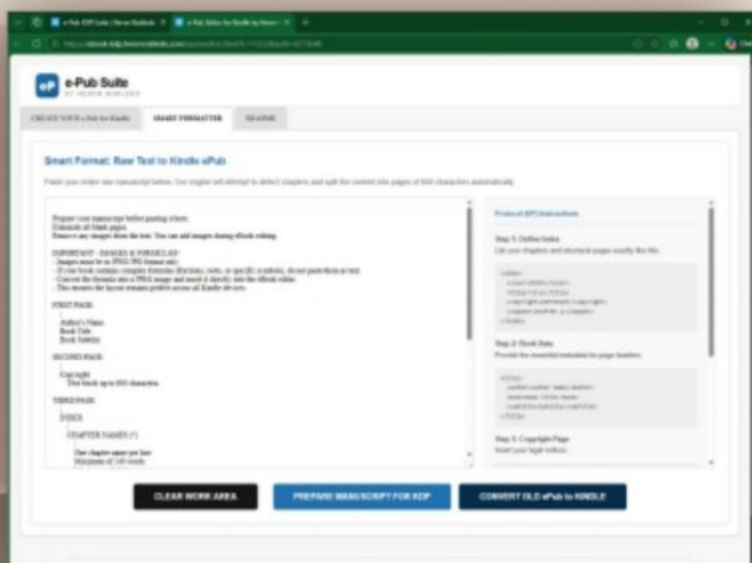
e-Pub Suite
BY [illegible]

CREATE YOUR ePub for Kindle
SMART FORMATTER
READER

Smart Format: Raw Text to Kindle ePub

Paste your entire raw manuscript below. Our engine will attempt to detect chapters and split the content into pages of 800 characters automatically.

Prepare your manuscript before pasting it here.
Eliminate all blank pages.
Remove any images from the text. You can add images during eBook editing.

IMPORTANT - IMAGES & FORMULAS
- Images must be in JPEG/PNG format only.
- If your book contains complex formulas (fractions, roots, or specific symbols), do not paste them as text.
- Convert the formula into a PNG image and insert it directly into the eBook editor.
- This ensures the layout remains perfect across all Kindle devices.

FIRST PAGE:

Author's Name
Book Title
Book Subtitle

SECOND PAGE:

Copyright
Text block up to 800 characters

THIRD PAGE:

INDEX

CHAPTER NAMES (*)

One chapter name per line
Maximum of 140 words

Protocol (EP) Instructions

Step 1: Define Index
List your chapters and structural pages exactly like this:

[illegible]

Step 2: Book Data
Provide the essential metadata for page headers:

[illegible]

Step 3: Copyright Page
Insert your legal notices:

CLEAR WORK AREA
PREPARE MANUSCRIPT FOR KDP
CONVERT OLD ePub to KINDLE